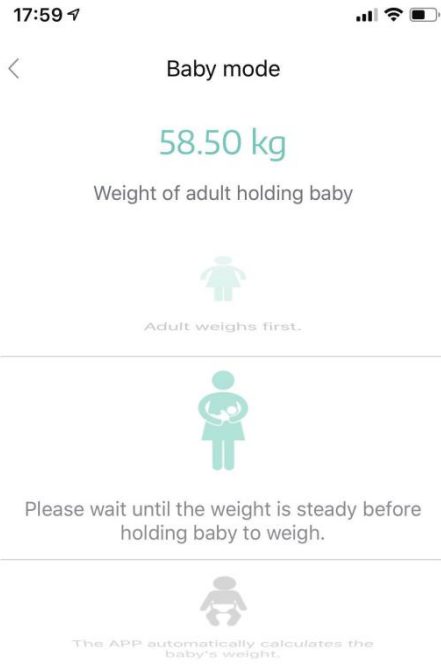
17:59

<

Baby mode

58.50 kg

Weight of adult holding baby

Adult weighs first.

Please wait until the weight is steady before holding baby to weigh.

The APP automatically calculates the baby's weight.